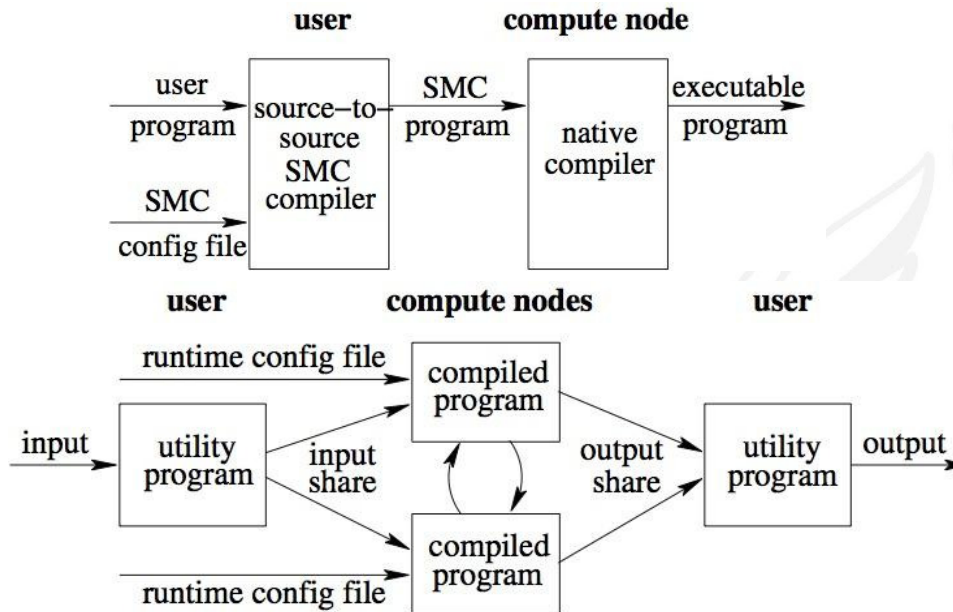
user

compute node

user program

source–to–source SMC compiler

SMC program

native compiler

executable program

SMC config file

user

compute nodes

user

runtime config file

compiled program

input

utility program

input share

output share

utility program

output

compiled program

runtime config file